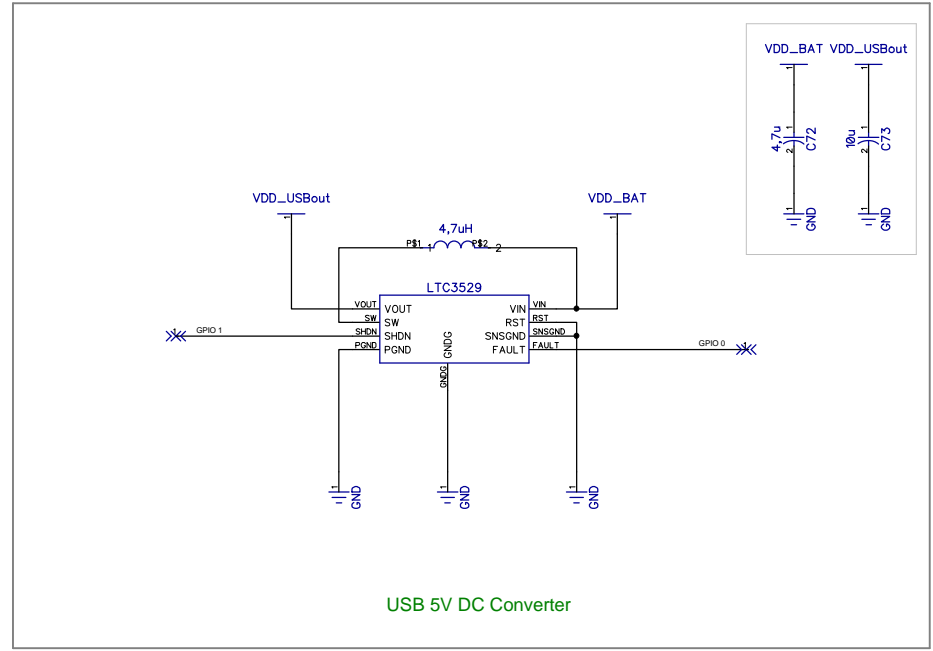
VDD_BAT VDD_USBout

1
4,7u
2
C72
1
GND

1
10u
2
C73
1
GND

VDD_USBout

VDD_BAT

4,7uH
P$1 1 P$2 2

LTC3529

VOUT VOUT
SW SW
SHDN SHDN
PGND PGND
GNDG

VIN VIN
RST RST
SNSGND SNSGND
FAULT FAULT

GPIO 1

GPIO 0

GNDG

GND GND GND

USB 5V DC Converter